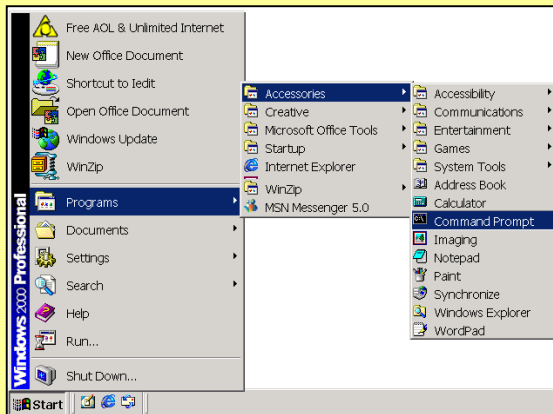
Free AOL & Unlimited Internet
New Office Document
Shortcut to Iedit
Open Office Document
Windows Update
WinZip
Programs
Documents
Settings
Search
Help
Run...
Shut Down...

Windows 2000 Professional

Accessories
Creative
Microsoft Office Tools
Startup
Internet Explorer
WinZip
MSN Messenger 5.0

Accessibility
Communications
Entertainment
Games
System Tools
Address Book
Calculator
Command Prompt
Imaging
Notepad
Paint
Synchronize
Windows Explorer
WordPad

Start